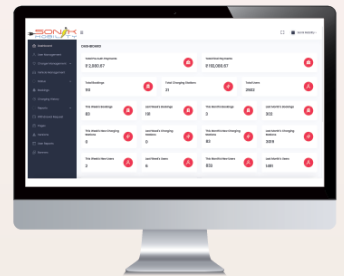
SONIX

DASHBOARD

Dashboard

₹3,890.67

₹ 19,080.67

Total Bookings

99

Total Charging Stations

3

Total Users

2682

This Week's Bookings

80

Last Week's Bookings

19

This Month's Bookings

0

Last Month's Bookings

202

This Week's New Charging Stations

0

Last Week's New Charging Stations

0

This Month's New Charging Stations

0

Last Month's New Charging Stations

3329

This Week's New Users

2

Last Week's Users

6

This Month's New Users

832

Last Month's New Users

1491